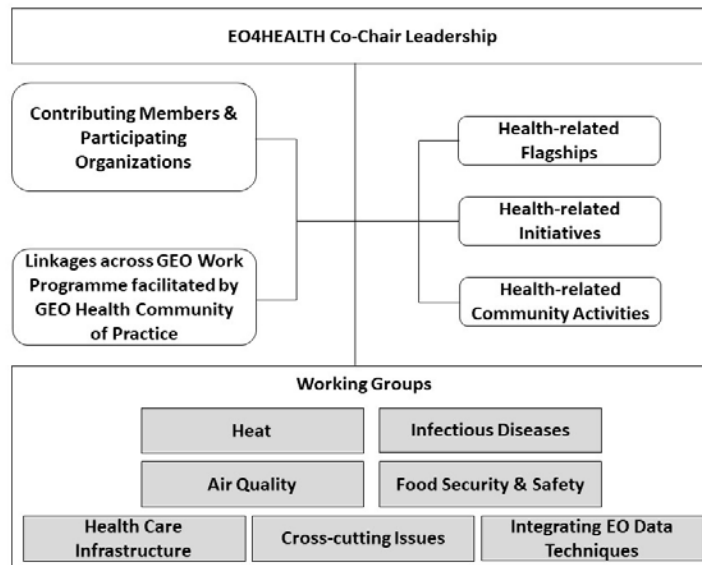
EO4HEALTH Co-Chair Leadership

Contributing Members & Participating Organizations

Linkages across GEO Work Programme facilitated by GEO Health Community of Practice

Health-related Flagships

Health-related Initiatives

Health-related Community Activities

Working Groups

Heat

Infectious Diseases

Air Quality

Food Security & Safety

Health Care Infrastructure

Cross-cutting Issues

Integrating EO Data Techniques